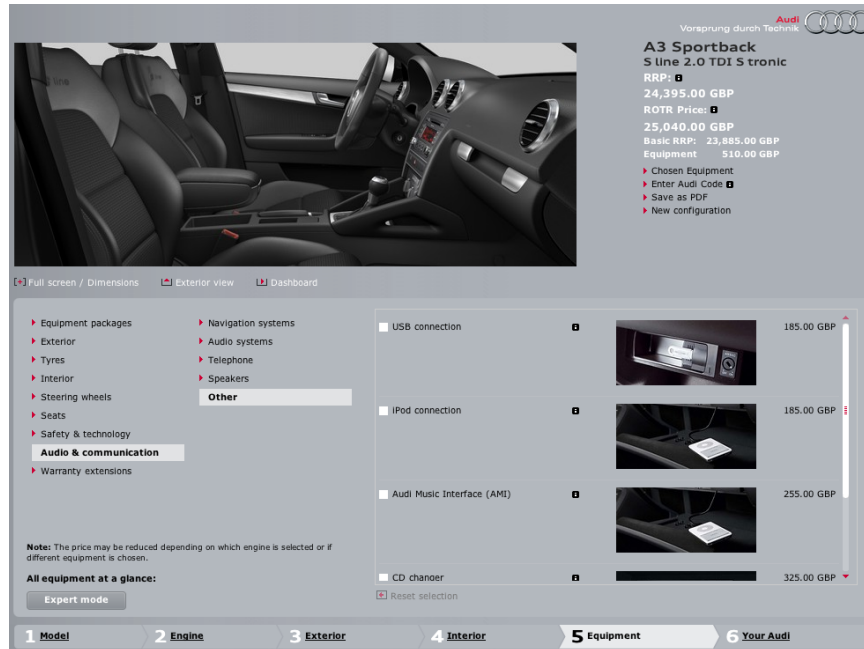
Audi
Vorsprung durch Technik

A3 Sportback
S line 2.0 TDI S tronic
RRP:
24,395.00 GBP
ROTR Price:
25,040.00 GBP
Basic RRP: 23,885.00 GBP
Equipment 510.00 GBP
Chosen Equipment
Enter Audi Code
Save as PDF
New configuration

[+] Full screen / Dimensions
Exterior view
Dashboard

Equipment packages
Exterior
Tyres
Interior
Steering wheels
Seats
Safety & technology
Audio & communication
Warranty extensions

Navigation systems
Audio systems
Telephone
Speakers
Other

USB connection 185.00 GBP
iPod connection 185.00 GBP
Audi Music Interface (AMI) 255.00 GBP
CD changer 325.00 GBP

Reset selection

Note: The price may be reduced depending on which engine is selected or if different equipment is chosen.

All equipment at a glance:
Expert mode

1 Model
2 Engine
3 Exterior
4 Interior
5 Equipment
6 Your Audi